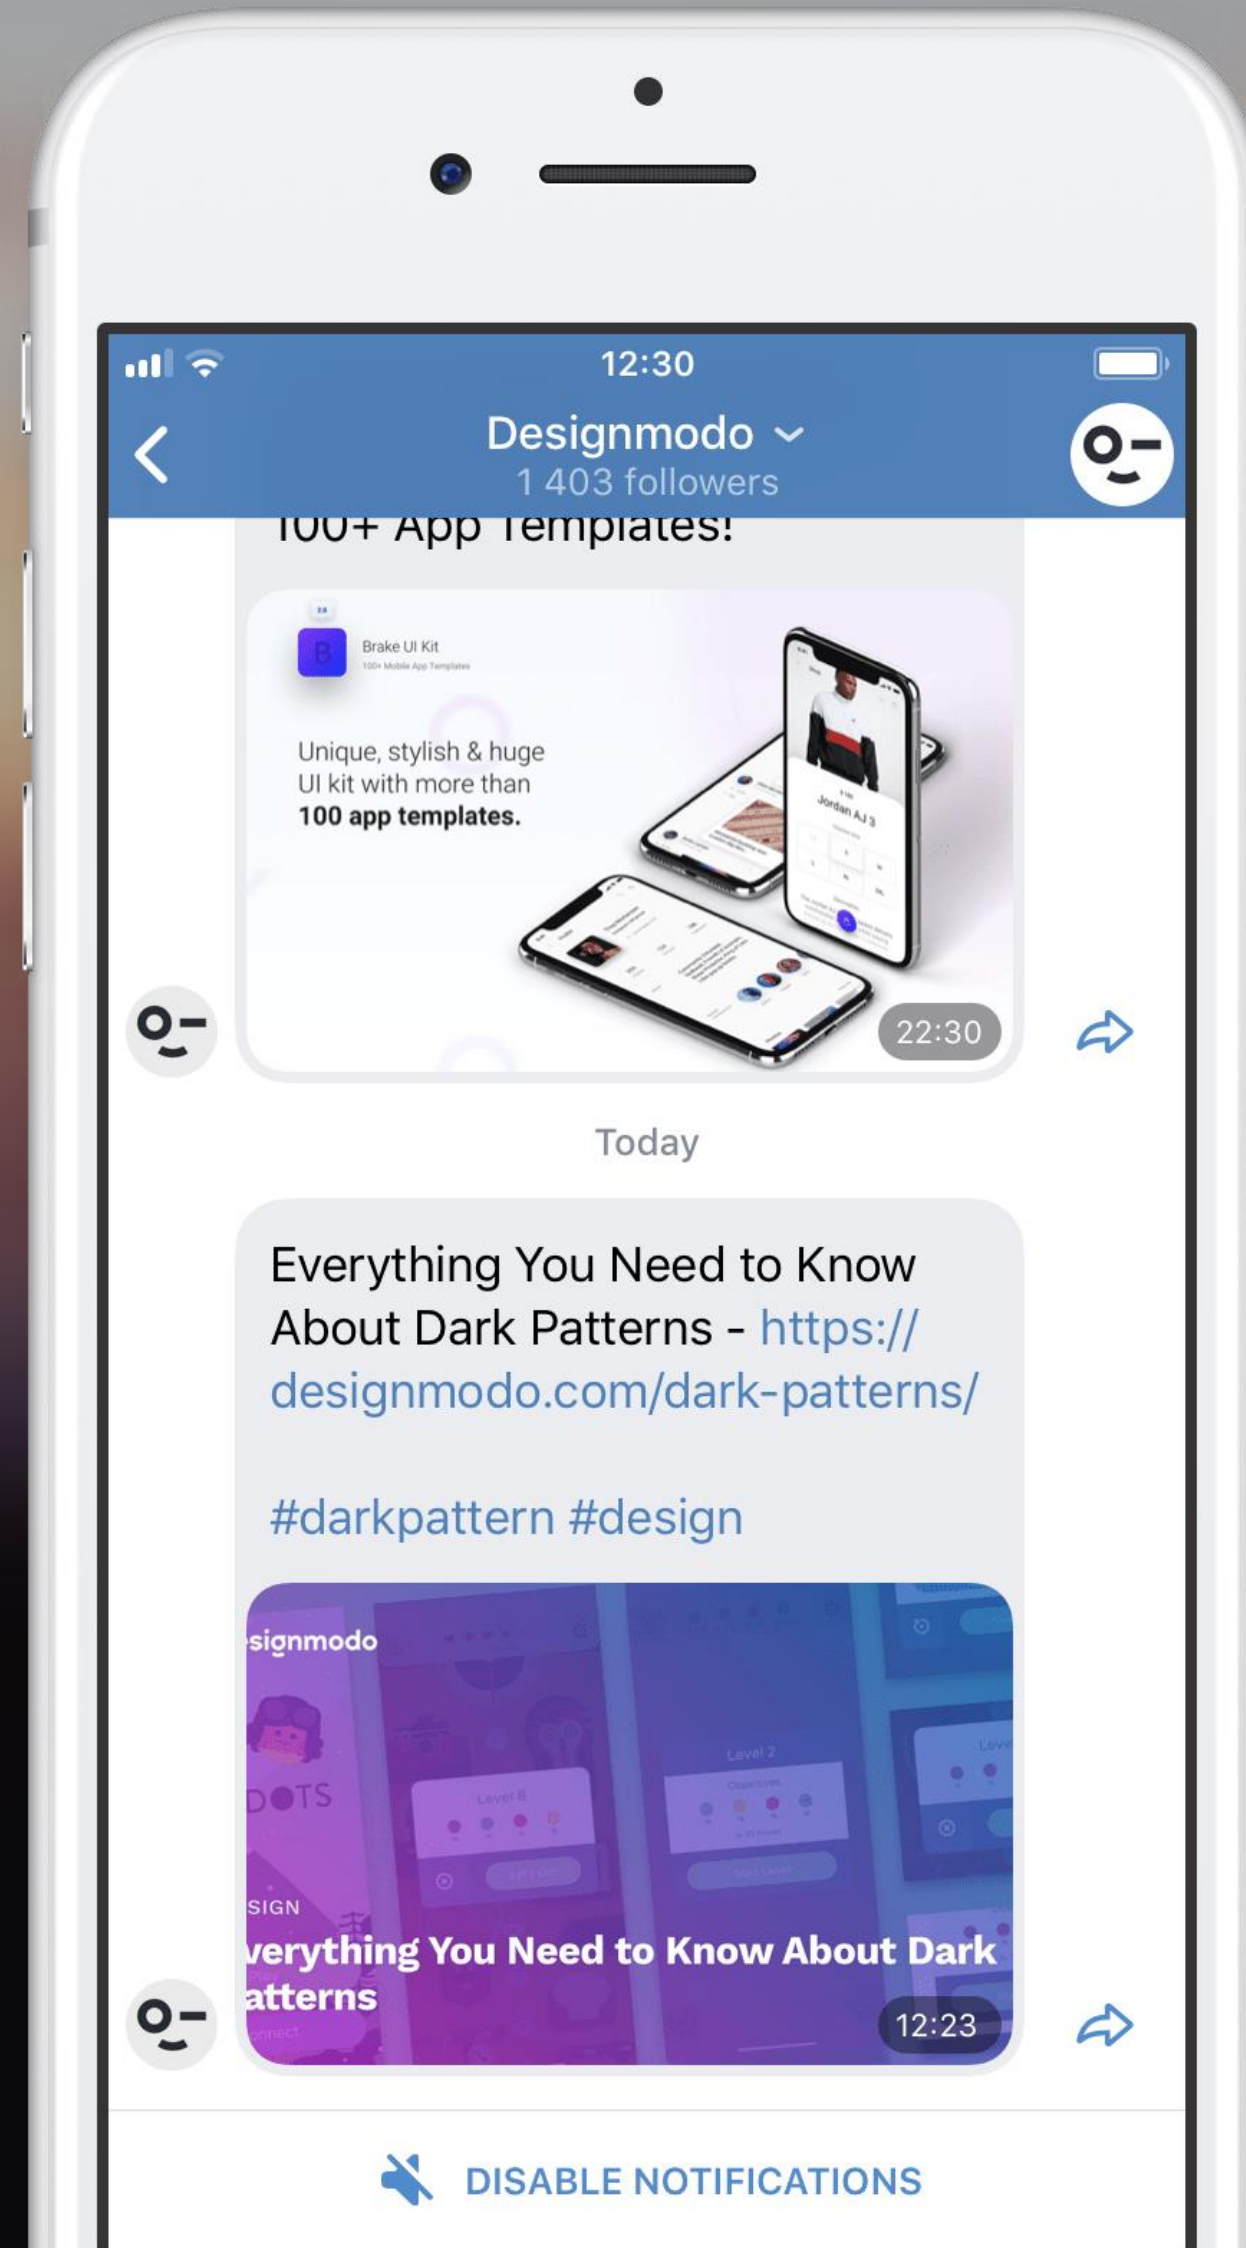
12:30

Designmodo
1 403 followers

100+ App Templates!

Brake UI Kit
100+ Mobile App Templates

Unique, stylish & huge UI kit with more than 100 app templates.

Jordan AJ 3

22:30

Today

Everything You Need to Know About Dark Patterns - https://designmodo.com/dark-patterns/

#darkpattern #design

signmodo

DOTS

Level 8

Level 2

SIGN

verything You Need to Know About Dark atterns

12:23

DISABLE NOTIFICATIONS